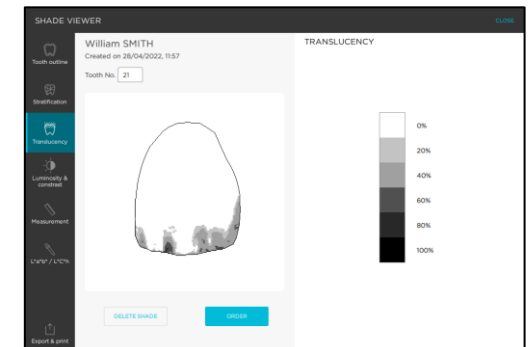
SHADE VIEWER

CLOSE

Tooth outline

Stratification

Translucency

Luminosity & contrast

Measurement

L*a*b* / L*C*h

Export & print

William SMITH

Created on 28/04/2022, 11:57

Tooth No. 21

DELETE SHADE

ORDER

TRANSLUCENCY

0%

20%

40%

60%

80%

100%